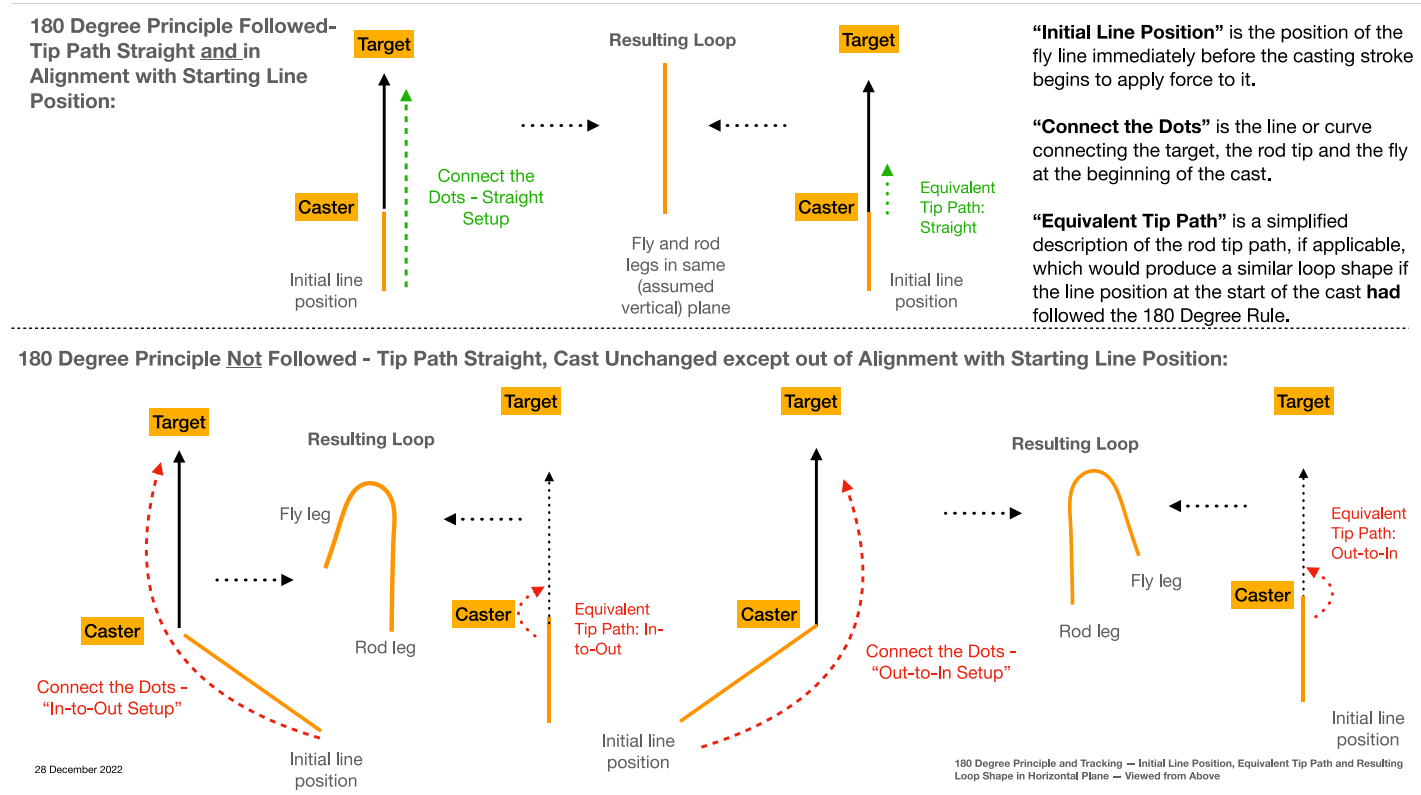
180 Degree Principle Followed- Tip Path Straight and in Alignment with Starting Line Position:

Target

Caster

Initial line position

Connect the Dots - Straight Setup

Resulting Loop

Fly and rod legs in same (assumed vertical) plane

Target

Caster

Equivalent Tip Path: Straight

Initial line position

**"Initial Line Position"** is the position of the fly line immediately before the casting stroke begins to apply force to it.

**"Connect the Dots"** is the line or curve connecting the target, the rod tip and the fly at the beginning of the cast.

**"Equivalent Tip Path"** is a simplified description of the rod tip path, if applicable, which would produce a similar loop shape if the line position at the start of the cast **had** followed the 180 Degree Rule.

180 Degree Principle Not Followed - Tip Path Straight, Cast Unchanged except out of Alignment with Starting Line Position:

Target

Caster

Connect the Dots - "In-to-Out Setup"

Initial line position

Resulting Loop

Fly leg

Rod leg

Target

Caster

Equivalent Tip Path: In-to-Out

Target

Caster

Initial line position

Connect the Dots - "Out-to-In Setup"

Resulting Loop

Fly leg

Rod leg

Target

Equivalent Tip Path: Out-to-In

Caster

Initial line position

28 December 2022

180 Degree Principle and Tracking — Initial Line Position, Equivalent Tip Path and Resulting Loop Shape in Horizontal Plane — Viewed from Above